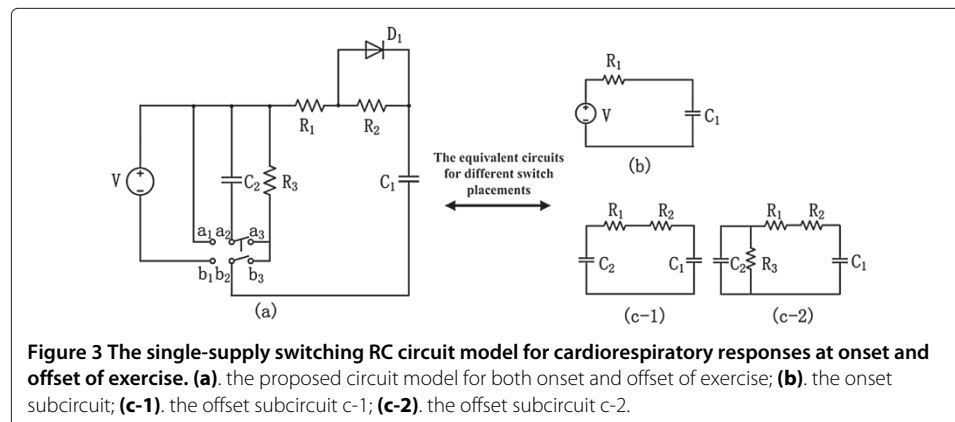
$D_1$

$R_1$ $R_2$

V

$C_2$ $R_3$

$C_1$

$a_1$ $a_2$ $a_3$

$b_1$ $b_2$ $b_3$

(a)

The equivalent circuits for different switch placements

$R_1$

V

$C_1$

(b)

$R_1$ $R_2$

$C_2$ $C_1$

(c−1)

$R_1$ $R_2$

$C_2$ $R_3$ $C_1$

(c−2)

**Figure 3 The single-supply switching RC circuit model for cardiorespiratory responses at onset and offset of exercise. (a)**. the proposed circuit model for both onset and offset of exercise; **(b)**. the onset subcircuit; **(c-1)**. the offset subcircuit c-1; **(c-2)**. the offset subcircuit c-2.